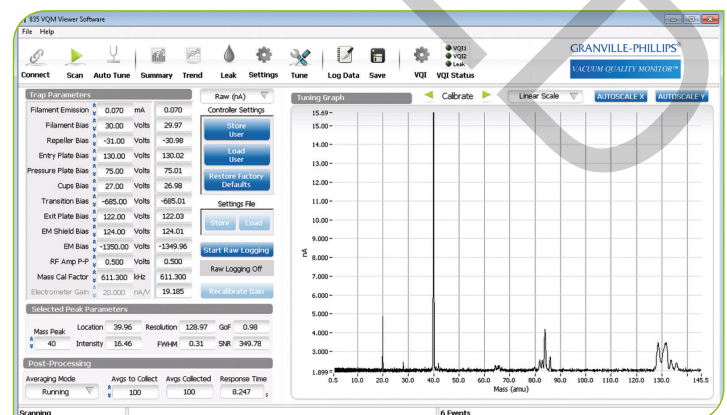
835 VQM Viewer Software
File Help
Connect Scan Auto Tune Summary Trend Leak Settings Tune Log Data Save VQI VQI Status
VQI1
VQI2
Leak
GRANVILLE-PHILLIPS®
VACUUM QUALITY MONITOR™

Trap Parameters
Raw (nA)

| Parameter | Setting | Unit | Value |
|---|---|---|---|
| Filament Emission | 0.070 | mA | 0.070 |
| Filament Bias | 30.00 | Volts | 29.97 |
| Repeller Bias | -31.00 | Volts | -30.98 |
| Entry Plate Bias | 130.00 | Volts | 130.02 |
| Pressure Plate Bias | 75.00 | Volts | 75.01 |
| Cups Bias | 27.00 | Volts | 26.98 |
| Transition Bias | -685.00 | Volts | -685.01 |
| Exit Plate Bias | 122.00 | Volts | 122.03 |
| EM Shield Bias | 124.00 | Volts | 124.01 |
| EM Bias | -1350.00 | Volts | -1349.96 |
| RF Amp P-P | 0.500 | Volts | 0.500 |
| Mass Cal Factor | 611.300 | kHz | 611.300 |
| Electrometer Gain | 20.000 | nA/V | 19.185 |

Controller Settings
Store User
Load User
Restore Factory Defaults
Settings File
Store Load
Start Raw Logging
Raw Logging Off
Recalibrate Gain

Selected Peak Parameters
Mass Peak 40
Location 39.96 Resolution 128.97 GoF 0.98
Intensity 16.46 FWHM 0.31 SNR 349.78

Post-Processing
Averaging Mode Running
Avgs to Collect 100
Avgs Collected 100
Response Time 8.247 s

Tuning Graph
Calibrate
Linear Scale
AUTOSCALE X AUTOSCALE Y
15.69 14.00 13.00 12.00 11.00 10.00 9.000 8.000 7.000 6.000 5.000 4.000 3.000 1.899
nA
0.5 10.0 20.0 30.0 40.0 50.0 60.0 70.0 80.0 90.0 100.0 110.0 120.0 130.0 145.5
Mass (amu)

Scanning
6 Events